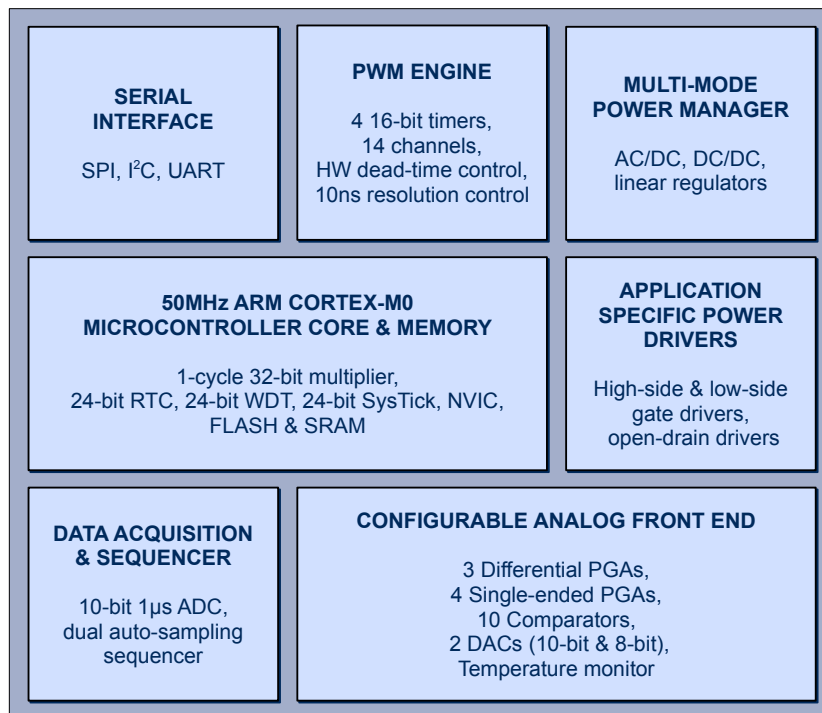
SERIAL INTERFACE

SPI, I$^2$C, UART

PWM ENGINE

4 16-bit timers, 14 channels, HW dead-time control, 10ns resolution control

MULTI-MODE POWER MANAGER

AC/DC, DC/DC, linear regulators

50MHz ARM CORTEX-M0 MICROCONTROLLER CORE & MEMORY

1-cycle 32-bit multiplier, 24-bit RTC, 24-bit WDT, 24-bit SysTick, NVIC, FLASH & SRAM

APPLICATION SPECIFIC POWER DRIVERS

High-side & low-side gate drivers, open-drain drivers

DATA ACQUISITION & SEQUENCER

10-bit 1µs ADC, dual auto-sampling sequencer

CONFIGURABLE ANALOG FRONT END

3 Differential PGAs, 4 Single-ended PGAs, 10 Comparators, 2 DACs (10-bit & 8-bit), Temperature monitor